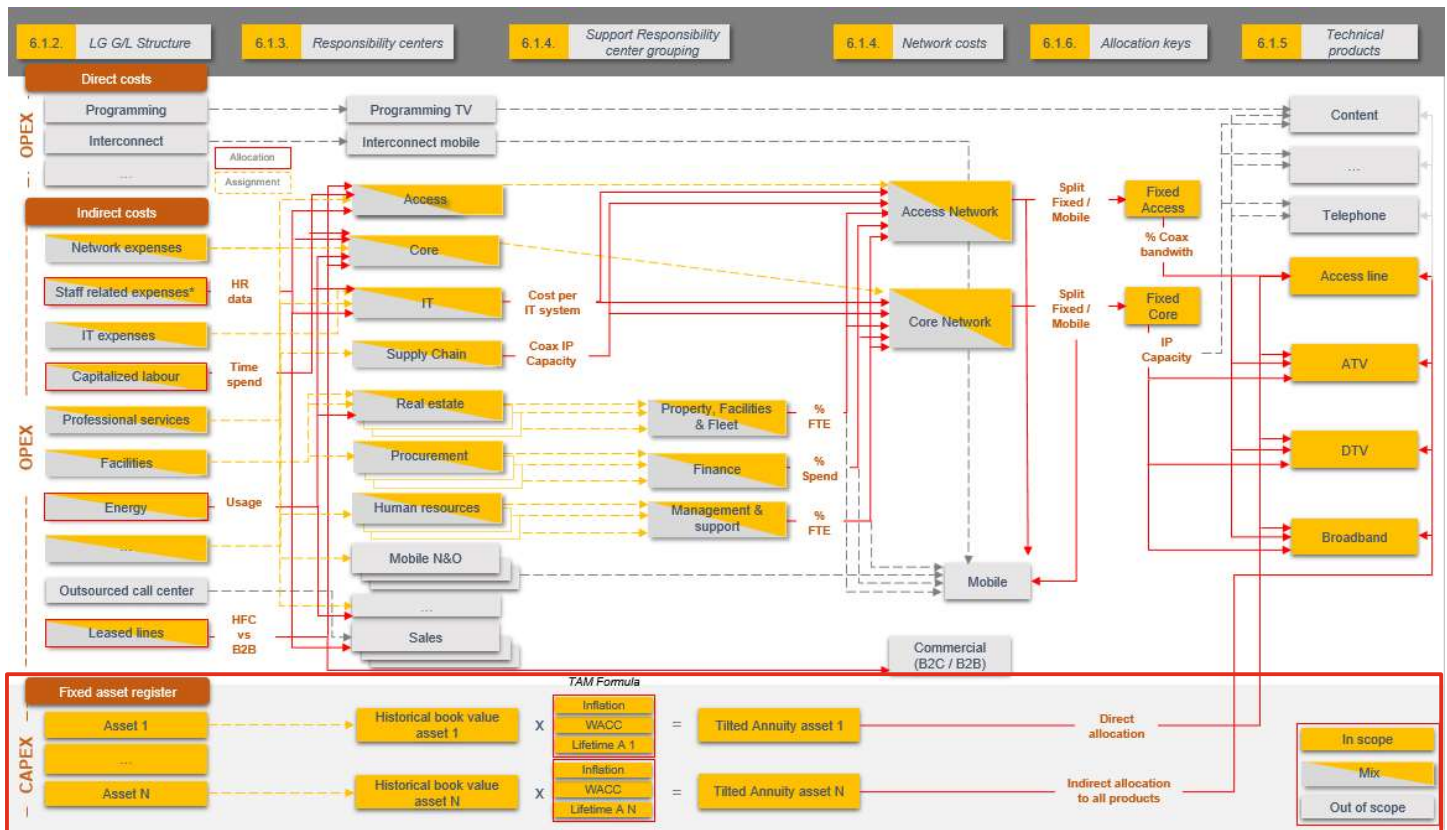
6.1.2. LG G/L Structure

6.1.3. Responsibility centers

6.1.4. Support Responsibility center grouping

6.1.4. Network costs

6.1.6. Allocation keys

6.1.5 Technical products

OPEX

Direct costs

Programming

Interconnect

...

Allocation

Assignment

Programming TV

Interconnect mobile

Content

...

Telephone

Indirect costs

Network expenses

Staff related expenses*

HR data

IT expenses

Capitalized labour

Time spend

Professional services

Facilities

Energy

Usage

...

Outsourced call center

Leased lines

HFC vs B2B

Access

Core

IT

Cost per IT system

Supply Chain

Coax IP Capacity

Real estate

Procurement

Human resources

Mobile N&O

...

Sales

Property, Facilities & Fleet

% FTE

Finance

% Spend

Management & support

% FTE

Access Network

Core Network

Split Fixed / Mobile

Split Fixed / Mobile

Fixed Access

% Coax bandwith

Fixed Core

IP Capacity

Access line

ATV

DTV

Broadband

Mobile

Commercial (B2C / B2B)

CAPEX

Fixed asset register

Asset 1

...

Asset N

Historical book value asset 1

X

TAM Formula

Inflation

WACC

Lifetime A 1

=

Tilted Annuity asset 1

Direct allocation

Historical book value asset N

X

Inflation

WACC

Lifetime A N

=

Tilted Annuity asset N

Indirect allocation to all products

In scope

Mix

Out of scope